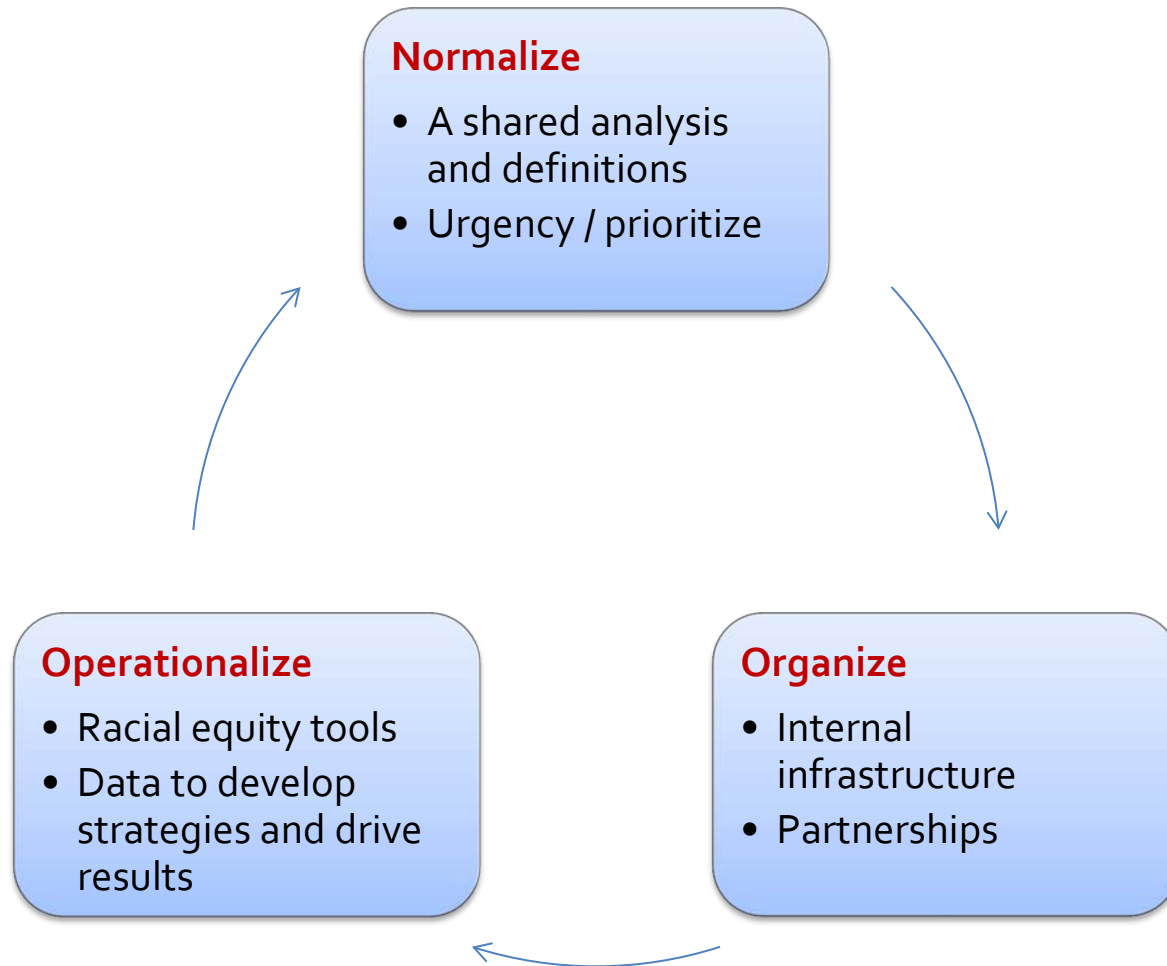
Normalize
- A shared analysis and definitions
- Urgency / prioritize

Organize
- Internal infrastructure
- Partnerships

Operationalize
- Racial equity tools
- Data to develop strategies and drive results